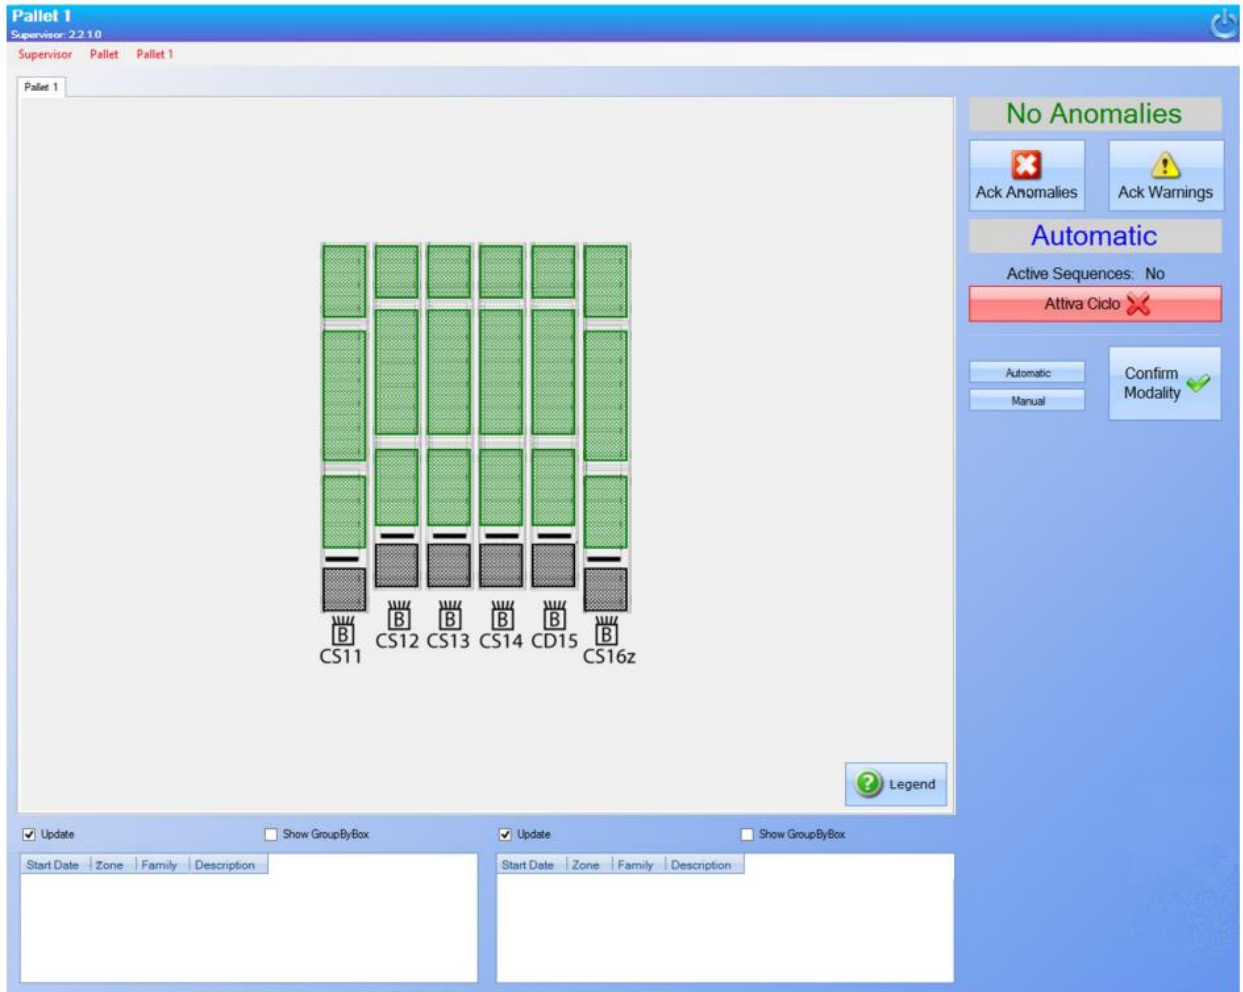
Pallet 1
Supervisor: 2.2.1.0

Supervisor Pallet Pallet 1

Pallet 1

B CS11 B CS12 B CS13 B CS14 B CD15 B CS16z

Legend

No Anomalies

Ack Anomalies

Ack Warnings

Automatic

Active Sequences: No

Attiva Ciclo

Automatic

Manual

Confirm Modality

Update

Show GroupByBox

| Start Date | Zone | Family | Description |
|---|---|---|---|

Update

Show GroupByBox

| Start Date | Zone | Family | Description |
|---|---|---|---|